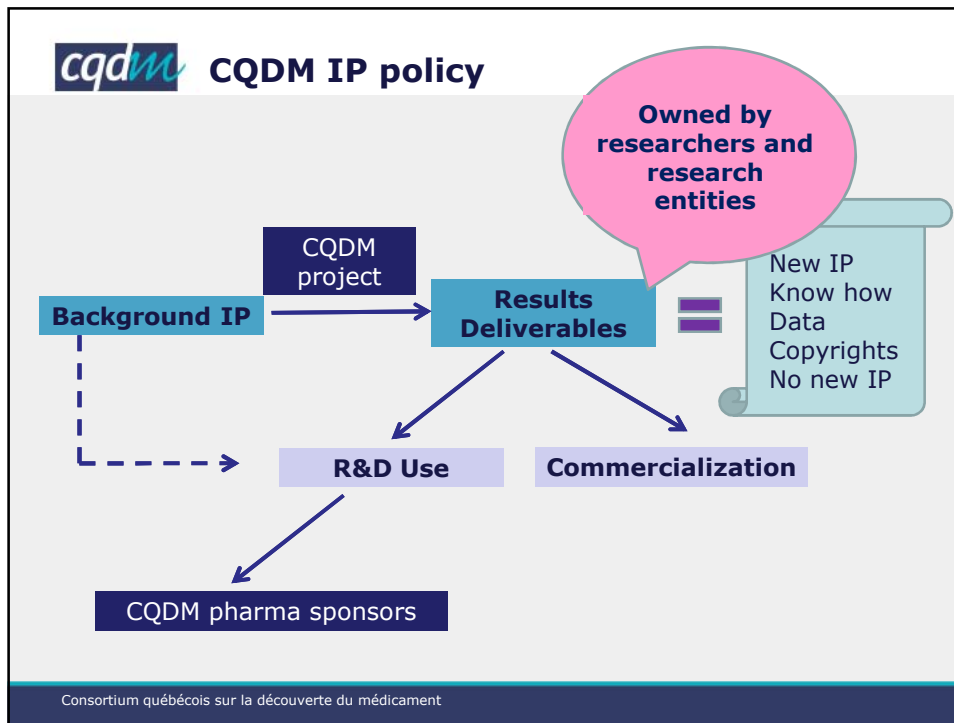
cqdm CQDM IP policy

Owned by researchers and research entities

CQDM project

Background IP

Results Deliverables

=

New IP
Know how
Data
Copyrights
No new IP

R&D Use

Commercialization

CQDM pharma sponsors

Consortium québécois sur la découverte du médicament